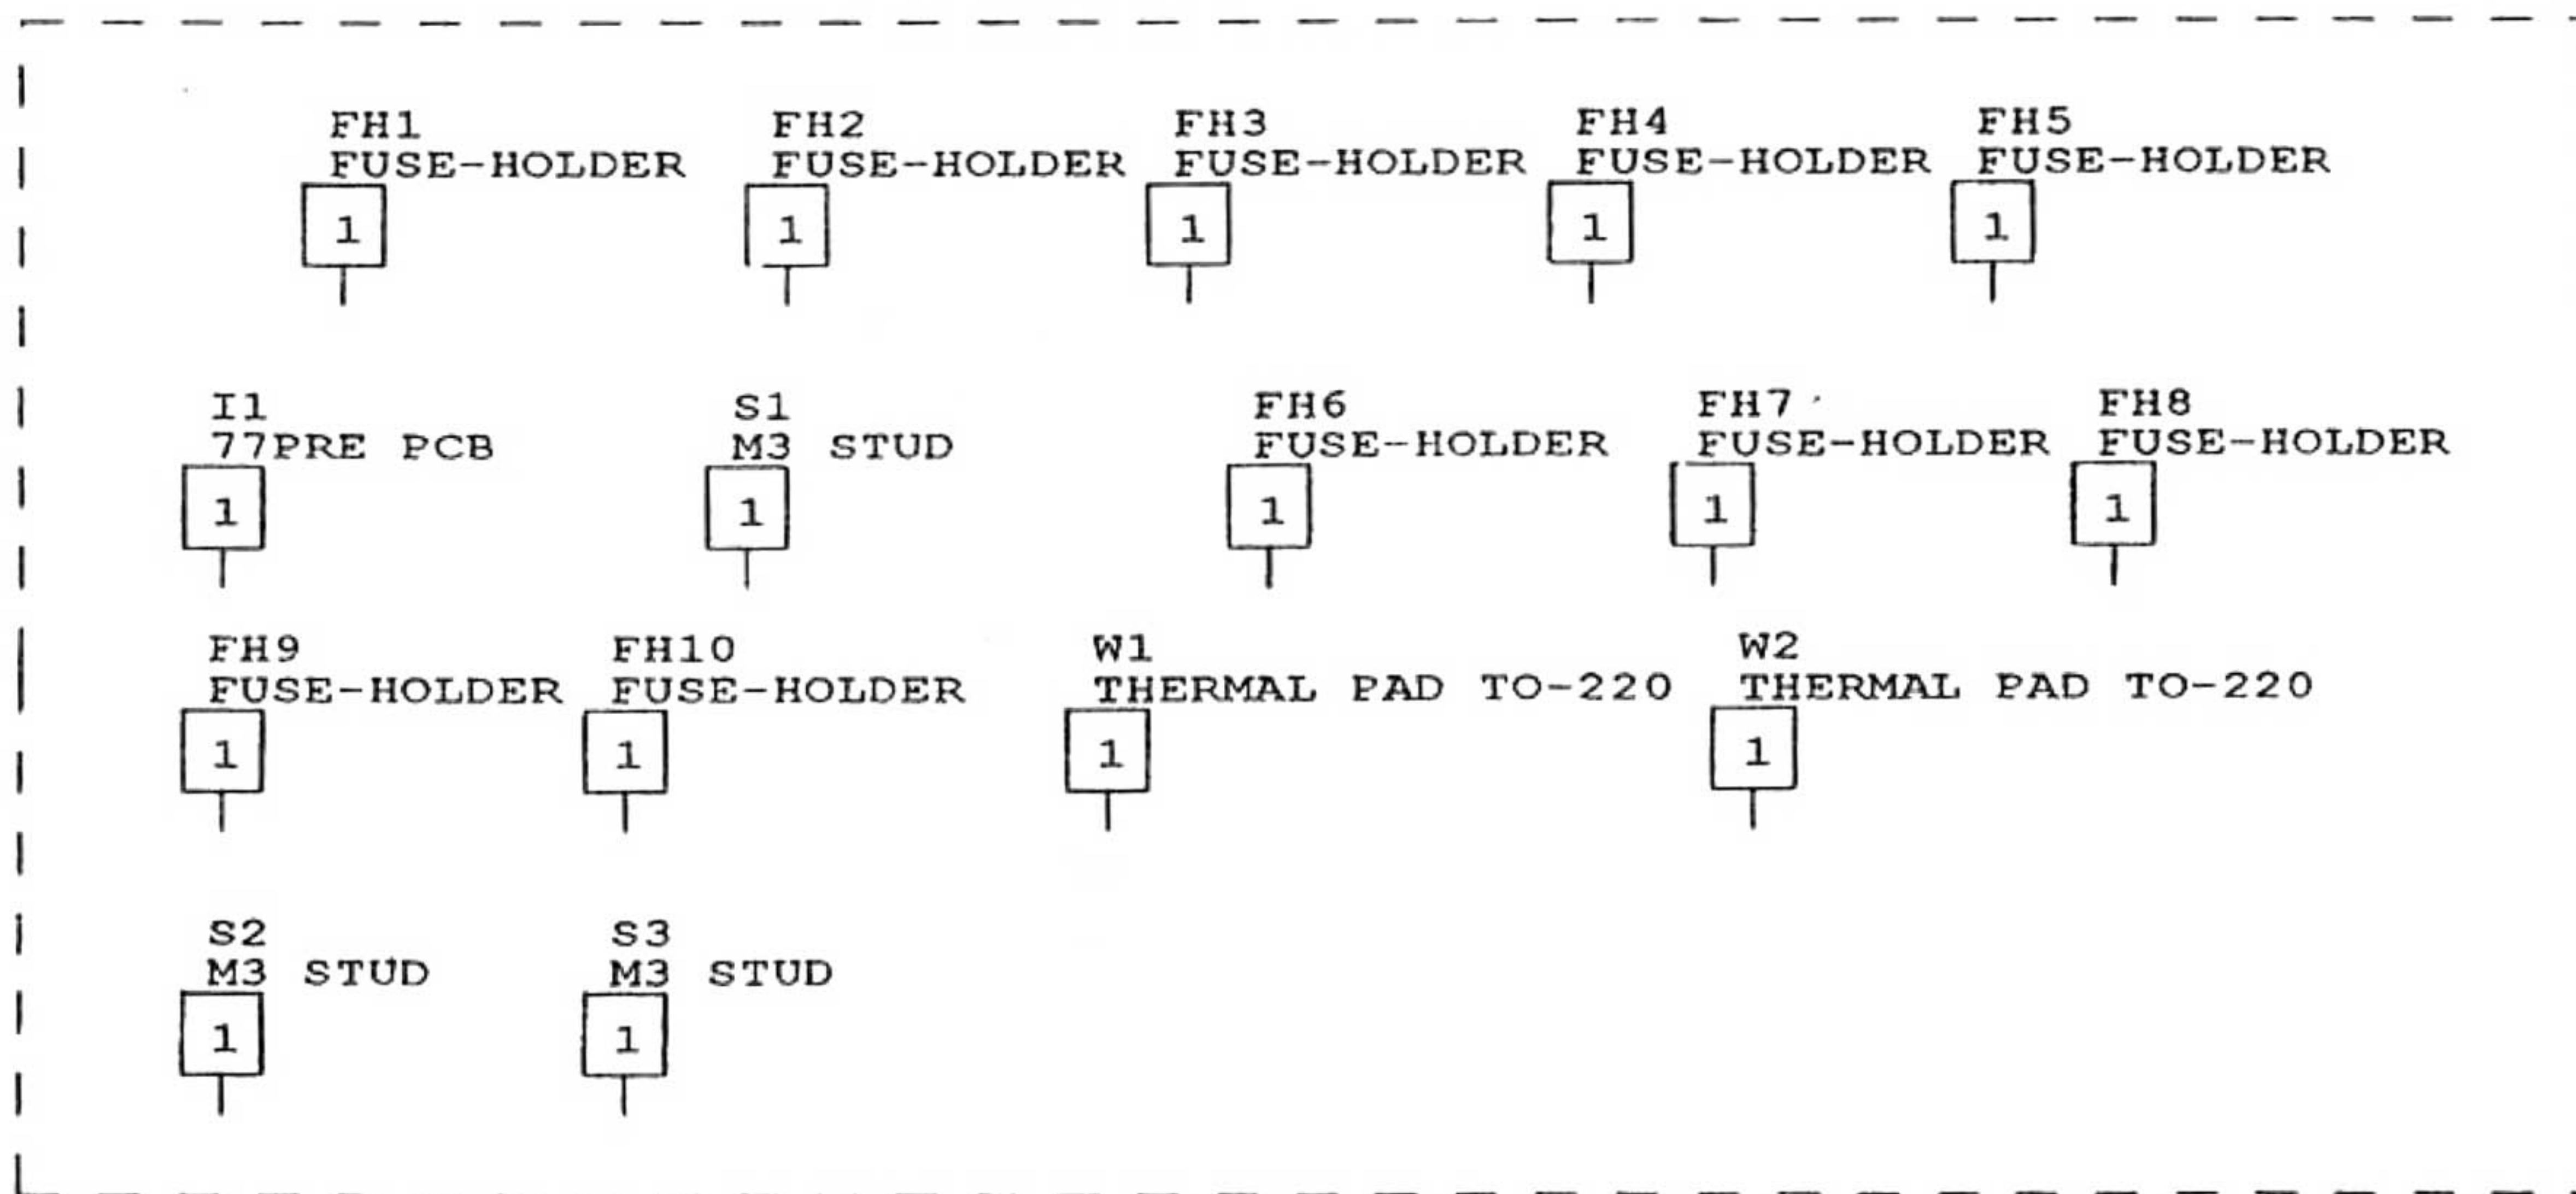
FH1
FUSE-HOLDER
1

FH2
FUSE-HOLDER
1

FH3
FUSE-HOLDER
1

FH4
FUSE-HOLDER
1

FH5
FUSE-HOLDER
1

I1
77PRE PCB
1

S1
M3 STUD
1

FH6
FUSE-HOLDER
1

FH7
FUSE-HOLDER
1

FH8
FUSE-HOLDER
1

FH9
FUSE-HOLDER
1

FH10
FUSE-HOLDER
1

W1
THERMAL PAD TO-220
1

W2
THERMAL PAD TO-220
1

S2
M3 STUD
1

S3
M3 STUD
1